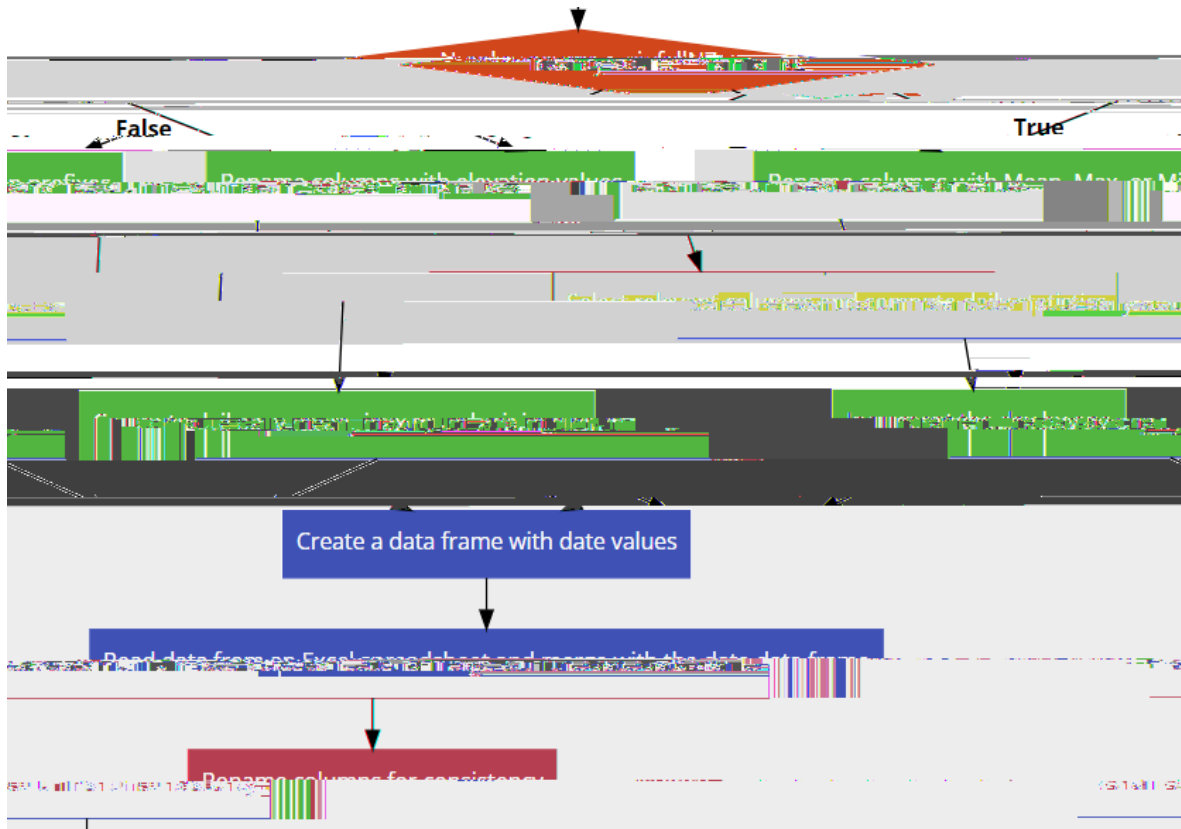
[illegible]

False

True

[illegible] prefixes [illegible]

Rename columns with elevation values

Rename columns with Mean, Max, or Mi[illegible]

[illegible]

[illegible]

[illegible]

Create a data frame with date values

Read data from an Excel spreadsheet and merge with the date data frame

Rename columns for consistency